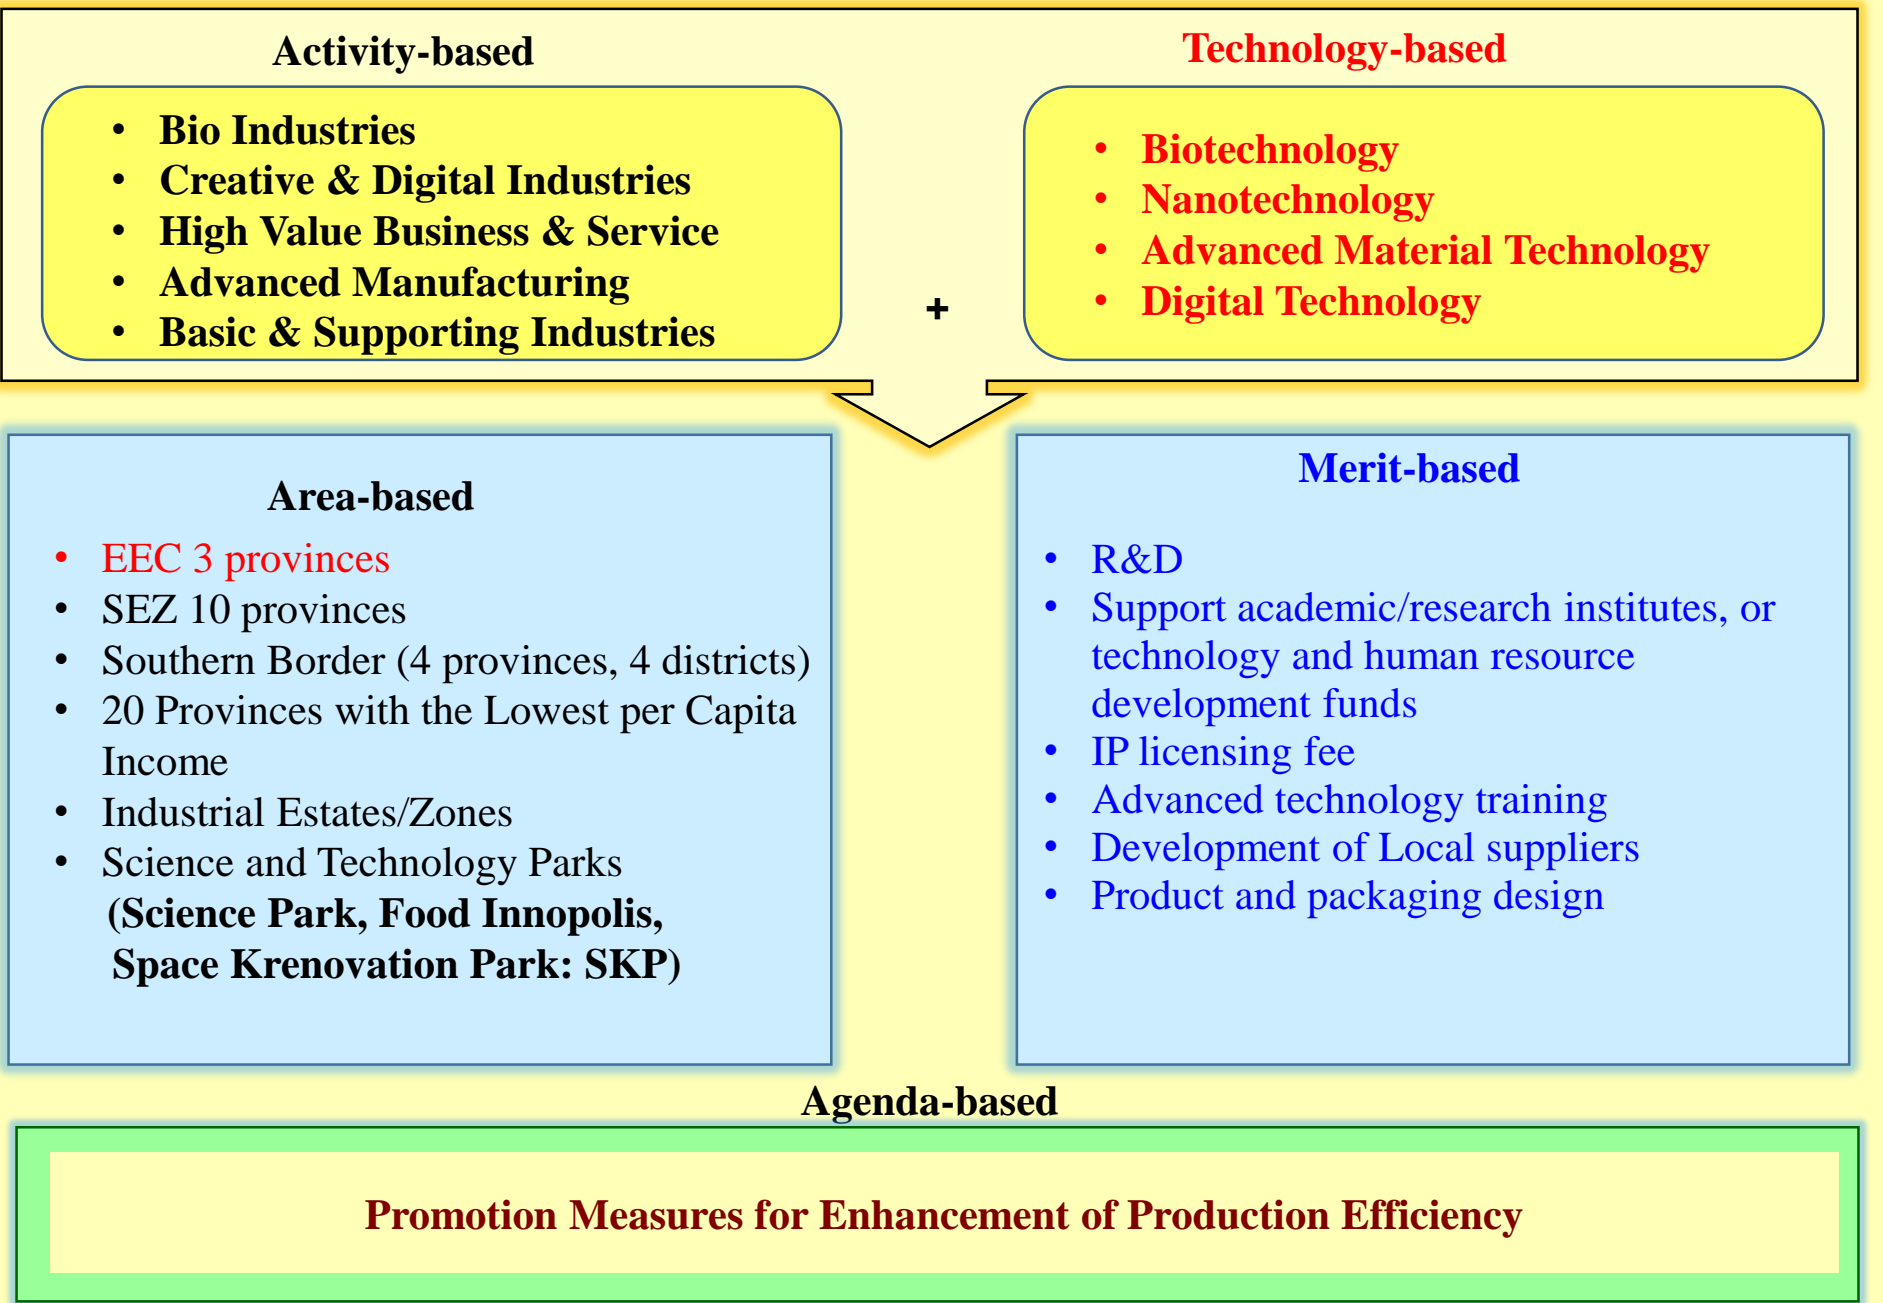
Activity-based

- Bio Industries
- Creative & Digital Industries
- High Value Business & Service
- Advanced Manufacturing
- Basic & Supporting Industries

+

Technology-based

- Biotechnology
- Nanotechnology
- Advanced Material Technology
- Digital Technology

Area-based

- EEC 3 provinces
- SEZ 10 provinces
- Southern Border (4 provinces, 4 districts)
- 20 Provinces with the Lowest per Capita Income
- Industrial Estates/Zones
- Science and Technology Parks (Science Park, Food Innopolis, Space Krenovation Park: SKP)

Merit-based

- R&D
- Support academic/research institutes, or technology and human resource development funds
- IP licensing fee
- Advanced technology training
- Development of Local suppliers
- Product and packaging design

Agenda-based

Promotion Measures for Enhancement of Production Efficiency